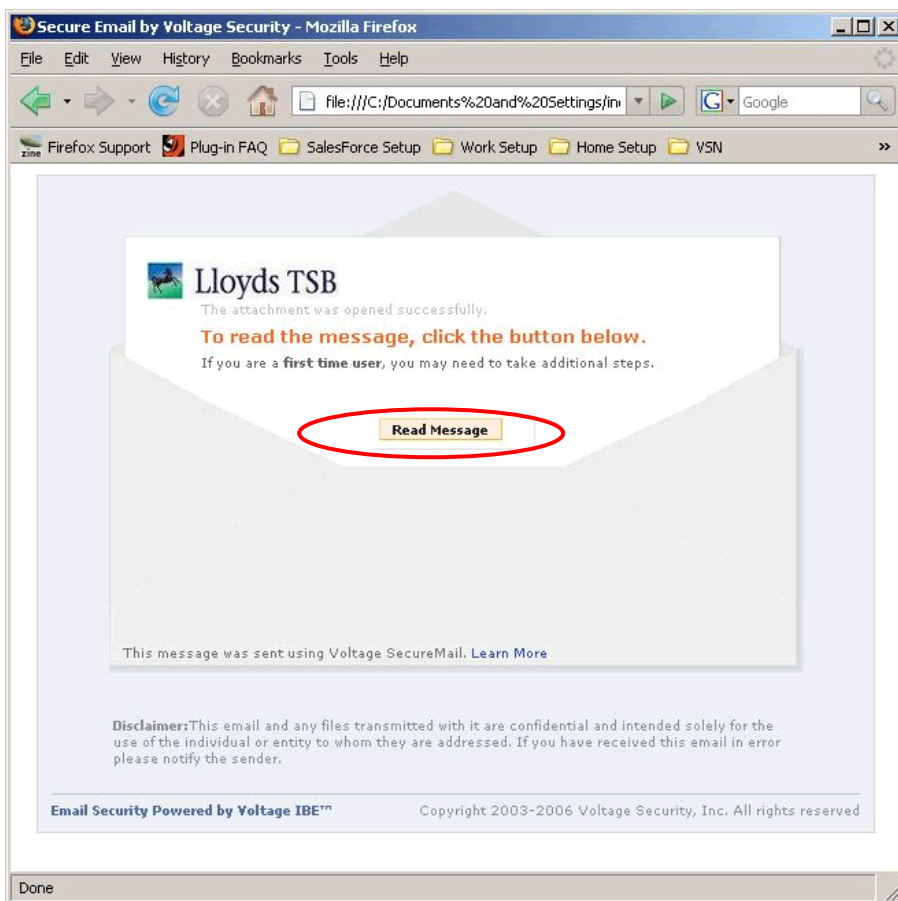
Secure Email by Voltage Security - Mozilla Firefox

File Edit View History Bookmarks Tools Help

file:///C:/Documents%20and%20Settings/in

Google

Firefox Support Plug-in FAQ SalesForce Setup Work Setup Home Setup VSN

Lloyds TSB

The attachment was opened successfully.

To read the message, click the button below.

If you are a **first time user**, you may need to take additional steps.

Read Message

This message was sent using Voltage SecureMail. Learn More

**Disclaimer:**This email and any files transmitted with it are confidential and intended solely for the use of the individual or entity to whom they are addressed. If you have received this email in error please notify the sender.

Email Security Powered by Voltage IBE™

Copyright 2003-2006 Voltage Security, Inc. All rights reserved

Done